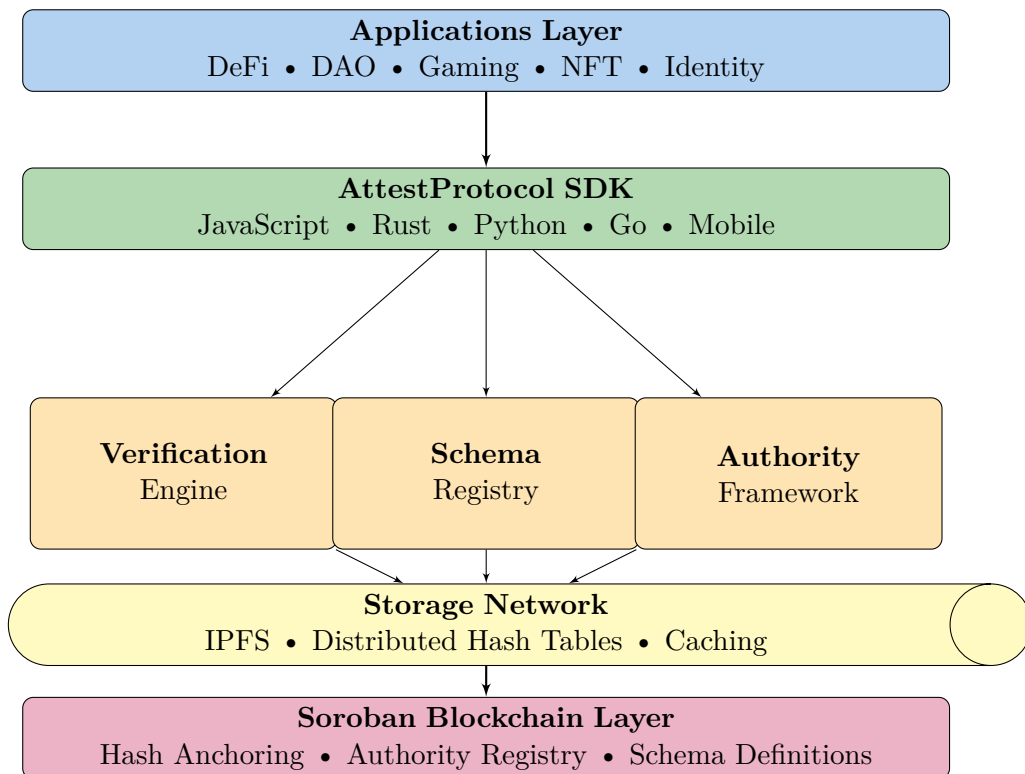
**Applications Layer**
DeFi • DAO • Gaming • NFT • Identity

**AttestProtocol SDK**
JavaScript • Rust • Python • Go • Mobile

**Verification**
Engine

**Schema**
Registry

**Authority**
Framework

**Storage Network**
IPFS • Distributed Hash Tables • Caching

**Soroban Blockchain Layer**
Hash Anchoring • Authority Registry • Schema Definitions